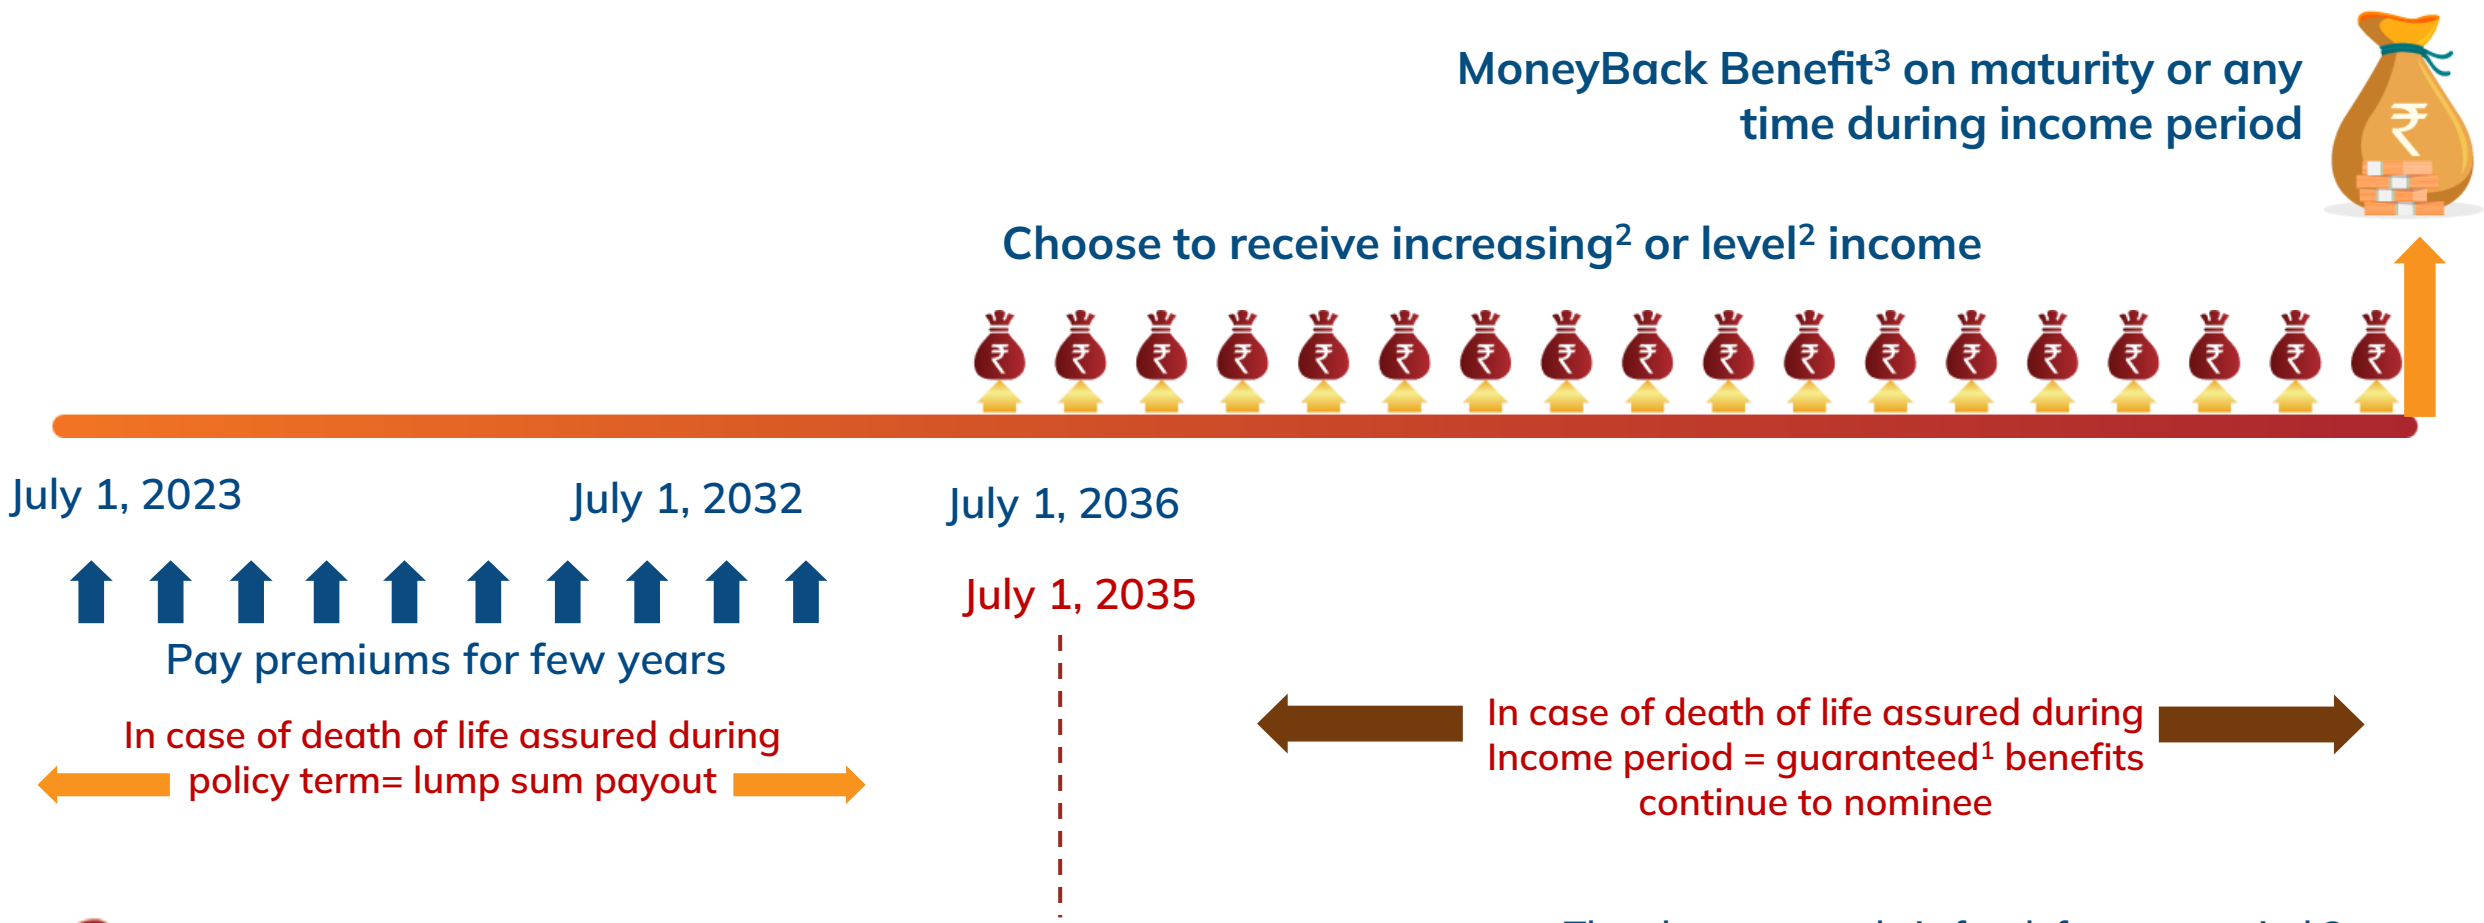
MoneyBack Benefit$^3$ on maturity or any time during income period

₹

Choose to receive increasing$^2$ or level$^2$ income

₹ ₹ ₹ ₹ ₹ ₹ ₹ ₹ ₹ ₹ ₹ ₹ ₹ ₹ ₹ ₹ ₹ ₹

July 1, 2023

July 1, 2032

July 1, 2036

July 1, 2035

Pay premiums for few years

In case of death of life assured during policy term= lump sum payout

In case of death of life assured during Income period = guaranteed$^1$ benefits continue to nominee

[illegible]